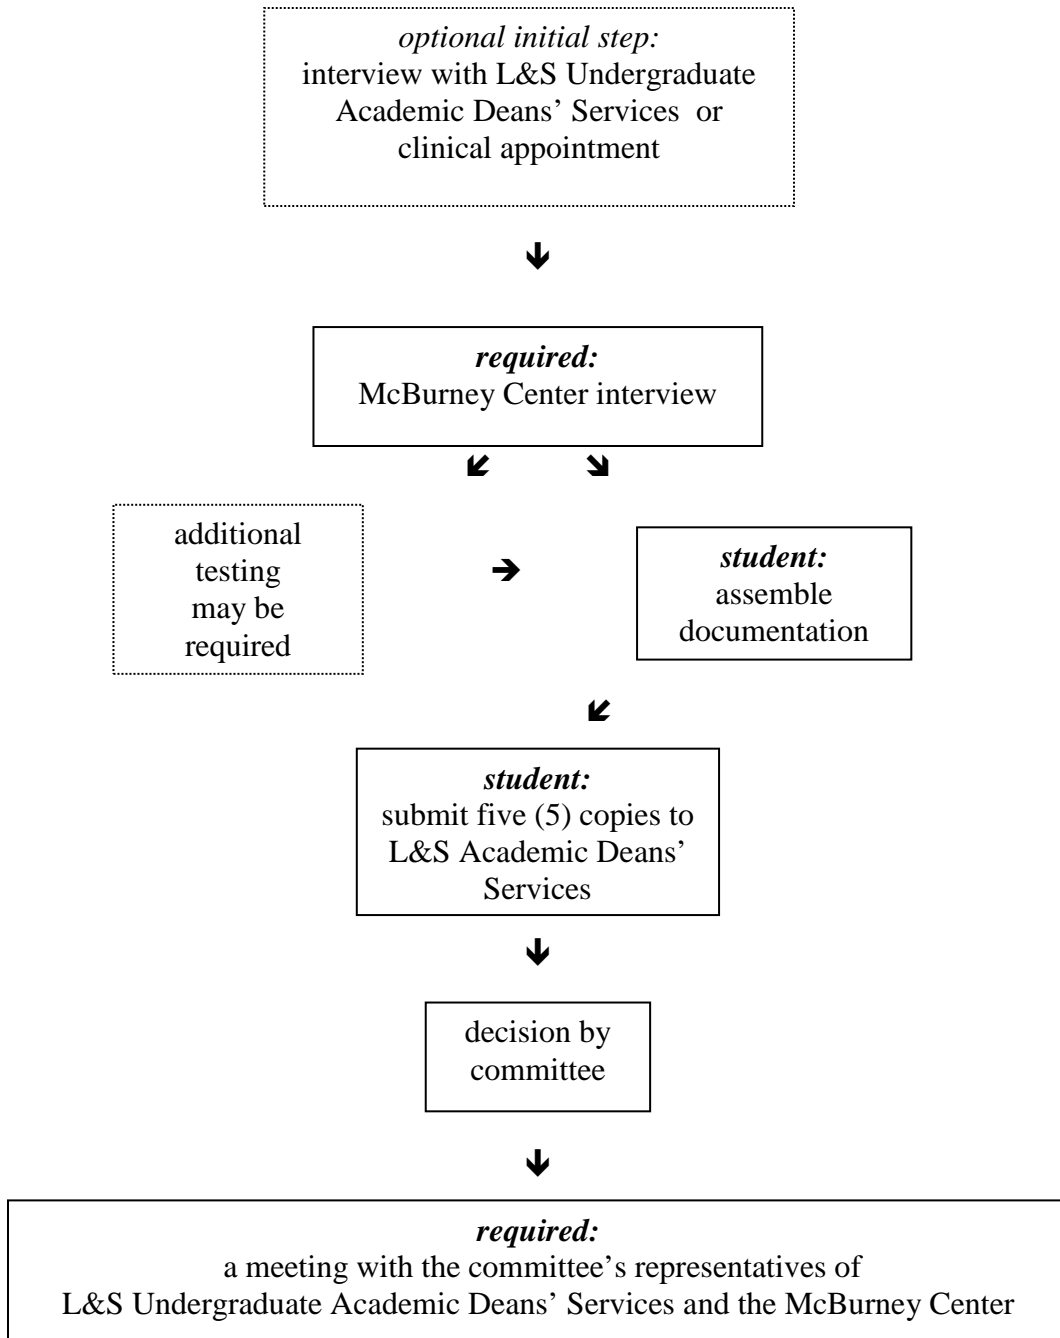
*optional initial step:*
interview with L&S Undergraduate Academic Deans' Services or clinical appointment

↓

***required:***
McBurney Center interview

↙ ↘

additional testing may be required

→

***student:***
assemble documentation

↙

***student:***
submit five (5) copies to L&S Academic Deans' Services

↓

decision by committee

↓

***required:***
a meeting with the committee's representatives of L&S Undergraduate Academic Deans' Services and the McBurney Center